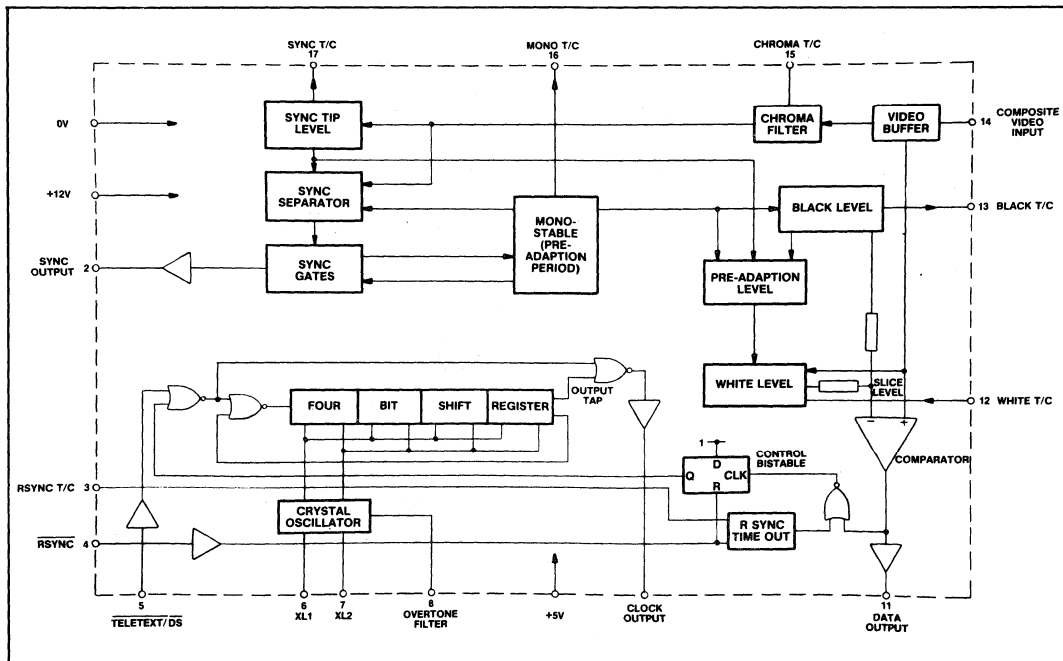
SYNC T/C
17

MONO T/C
16

CHROMA T/C
15

0V

SYNC TIP LEVEL

CHROMA FILTER

VIDEO BUFFER

14 COMPOSITE VIDEO INPUT

+12V

SYNC SEPARATOR

MONO-STABLE (PRE-ADAPTION PERIOD)

BLACK LEVEL

13 BLACK T/C

SYNC OUTPUT 2

SYNC GATES

PRE-ADAPTION LEVEL

OUTPUT TAP

WHITE LEVEL

SLICE LEVEL

12 WHITE T/C

FOUR

BIT

SHIFT

REGISTER

1

D

CONTROL BISTABLE

Q

CLK

R

COMPARATOR

RSYNC T/C 3

CRYSTAL OSCILLATOR

$\overline{\text{RSYNC}}$ 4

R SYNC TIME OUT

5
$\overline{\text{TELETEXT}}/\text{DS}$

6
XL1

7
XL2

8
OVERTONE FILTER

+5V

CLOCK OUTPUT

11
DATA OUTPUT